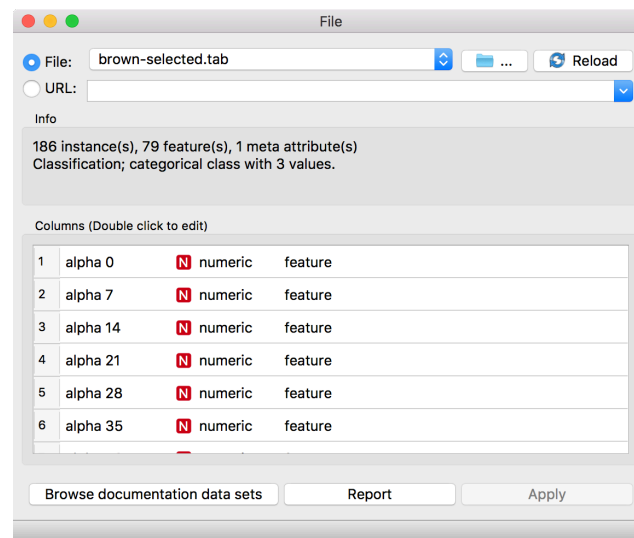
File

File: brown-selected.tab ... Reload

URL:

Info

186 instance(s), 79 feature(s), 1 meta attribute(s)
Classification; categorical class with 3 values.

Columns (Double click to edit)

| | | | |
|---|---|---|---|
| 1 | alpha 0 | N numeric | feature |
| 2 | alpha 7 | N numeric | feature |
| 3 | alpha 14 | N numeric | feature |
| 4 | alpha 21 | N numeric | feature |
| 5 | alpha 28 | N numeric | feature |
| 6 | alpha 35 | N numeric | feature |

Browse documentation data sets Report Apply